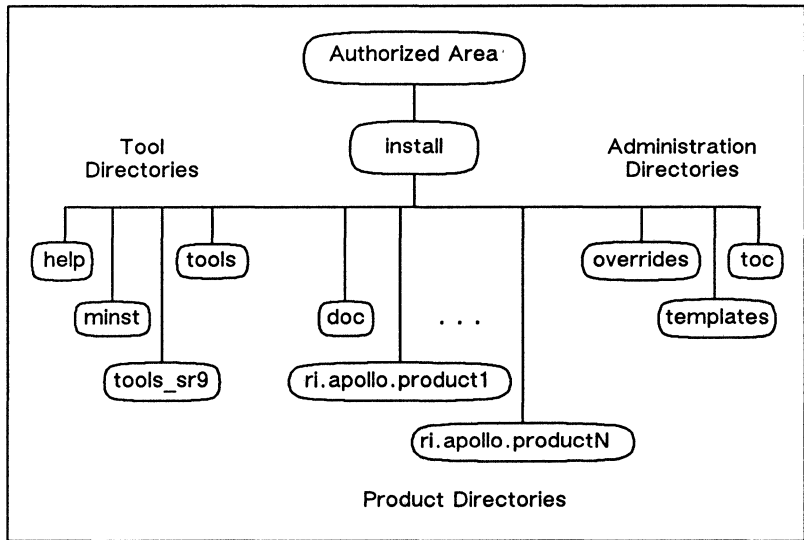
Authorized Area

install

Tool Directories

Administration Directories

help

minst

tools_sr9

tools

doc

ri.apollo.product1

. . .

ri.apollo.productN

overrides

templates

toc

Product Directories